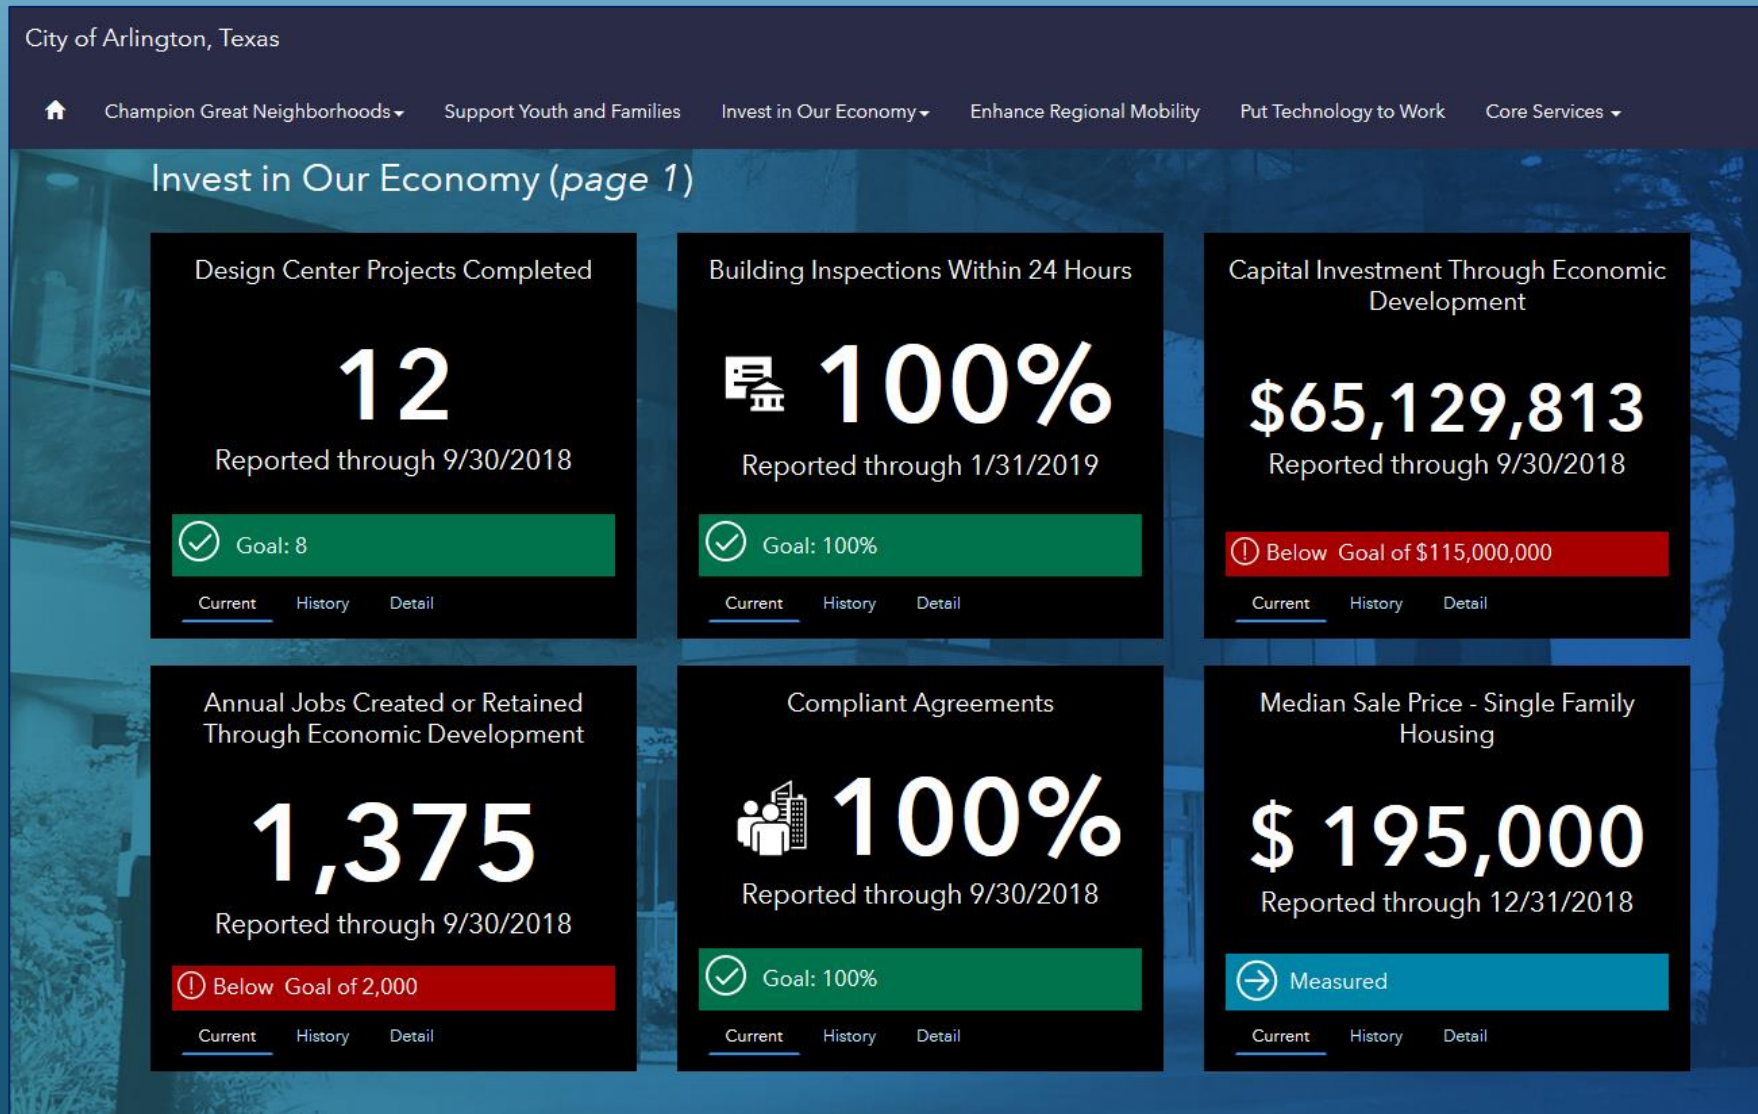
City of Arlington, Texas

Champion Great Neighborhoods Support Youth and Families Invest in Our Economy Enhance Regional Mobility Put Technology to Work Core Services

Invest in Our Economy (*page 1*)

Design Center Projects Completed

12

Reported through 9/30/2018

Goal: 8

Current History Detail

Building Inspections Within 24 Hours

100%

Reported through 1/31/2019

Goal: 100%

Current History Detail

Capital Investment Through Economic Development

$65,129,813

Reported through 9/30/2018

Below Goal of $115,000,000

Current History Detail

Annual Jobs Created or Retained Through Economic Development

1,375

Reported through 9/30/2018

Below Goal of 2,000

Current History Detail

Compliant Agreements

100%

Reported through 9/30/2018

Goal: 100%

Current History Detail

Median Sale Price - Single Family Housing

$ 195,000

Reported through 12/31/2018

Measured

Current History Detail